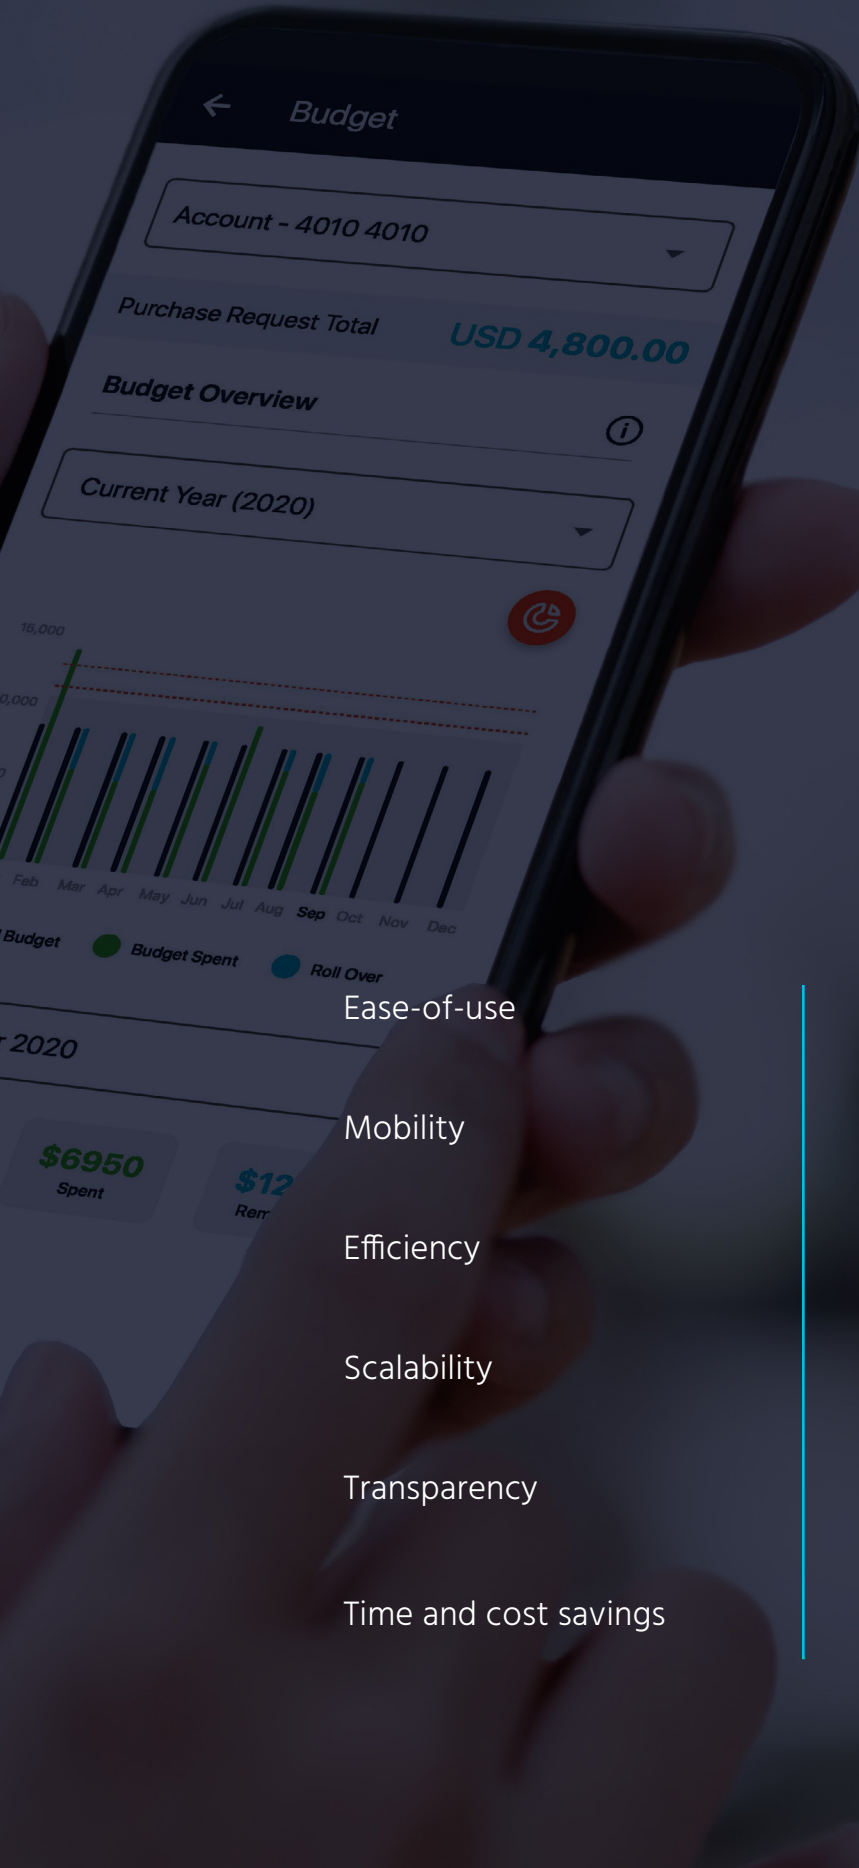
Budget

Account - 4010 4010

Purchase Request Total USD 4,800.00

Budget Overview

Current Year (2020)

15,000

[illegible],000

Feb Mar Apr May Jun Jul Aug Sep Oct Nov Dec

Budget Budget Spent Roll Over

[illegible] 2020

$6950 Spent

$12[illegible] Rem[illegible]

Ease-of-use

Mobility

Efficiency

Scalability

Transparency

Time and cost savings